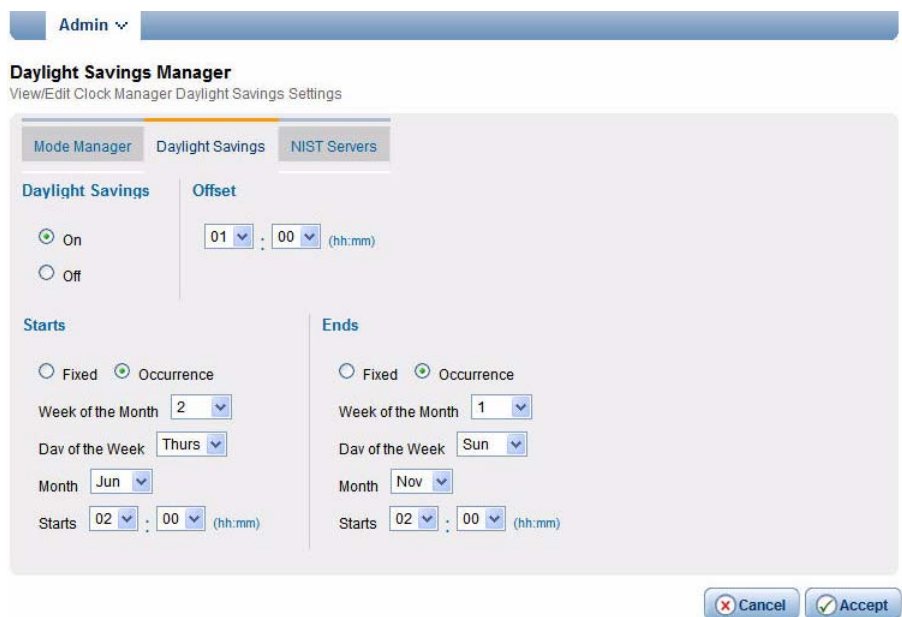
Admin

Daylight Savings Manager
View/Edit Clock Manager Daylight Savings Settings

Mode Manager | Daylight Savings | NIST Servers

Daylight Savings

On

Off

Offset

01 : 00 (hh:mm)

Starts

Fixed Occurrence

Week of the Month 2

Dav of the Week Thurs

Month Jun

Starts 02 : 00 (hh:mm)

Ends

Fixed Occurrence

Week of the Month 1

Dav of the Week Sun

Month Nov

Starts 02 : 00 (hh:mm)

Cancel Accept